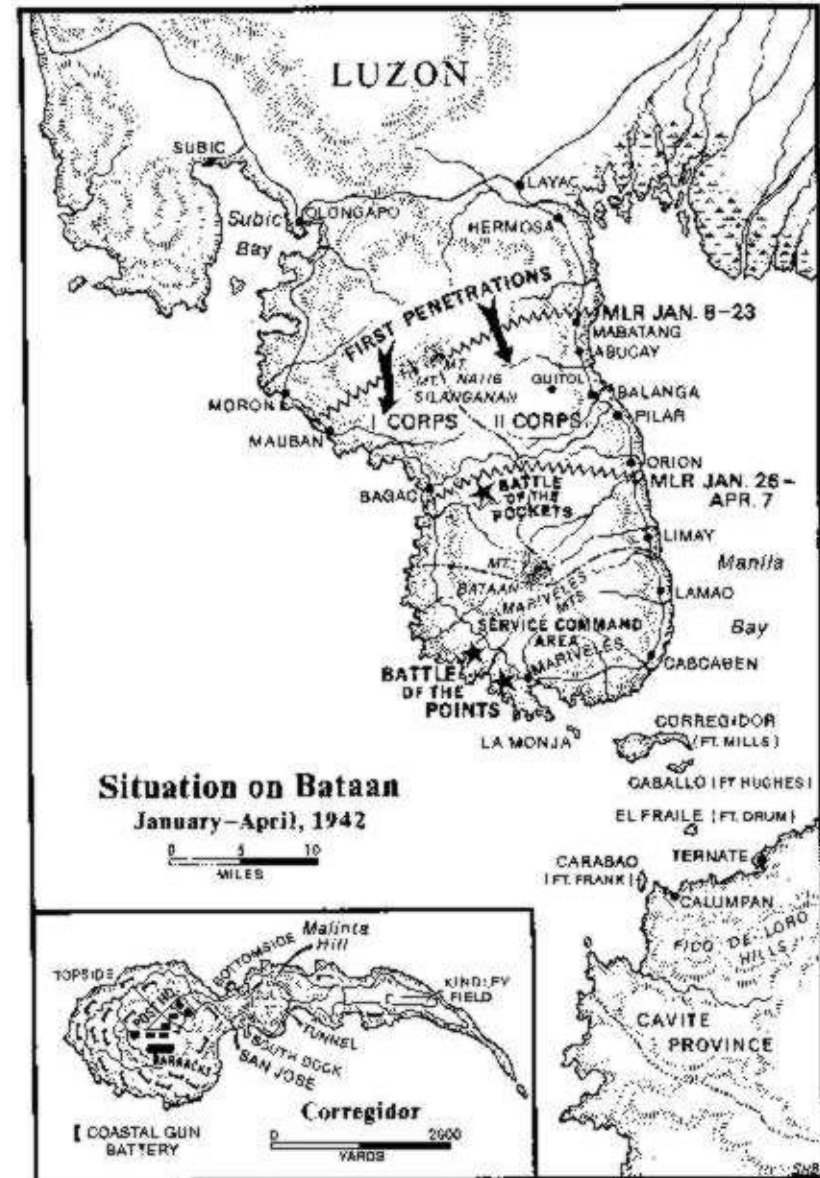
LUZON

SUBIC

Subic Bay

OLONGAPO

LAYAC

HERMOSA

FIRST PENETRATIONS

MLR JAN. 8–23

MABATANG

ABUCAY

MT. NATIB

MT. SILANGANAN

GUITOL

BALANGA

PILAR

MORON

MAUBAN

I CORPS

II CORPS

ORION

MLR JAN. 26 – APR. 7

BAGAC

BATTLE OF THE POCKETS

LIMAY

Manila Bay

MT. BATAAN

MARIVELES MTS

LAMAO

SERVICE COMMAND AREA

MARIVELES

CABCABEN

BATTLE OF THE POINTS

LA MONJA

CORREGIDOR (FT. MILLS)

CABALLO (FT HUGHES)

EL FRAILE (FT. DRUM)

CARABAO (FT. FRANK)

TERNATE

CALUMPAN

PICO DE LORO HILLS

CAVITE PROVINCE

Situation on Bataan
January–April, 1942

0 5 10
MILES

Malinta Hill

TOPSIDE

BOTTOMSIDE

KINDLEY FIELD

POST HQ

BARRACKS

TUNNEL

SOUTH DOCK

SAN JOSE

Corregidor

COASTAL GUN BATTERY

0 2000
YARDS